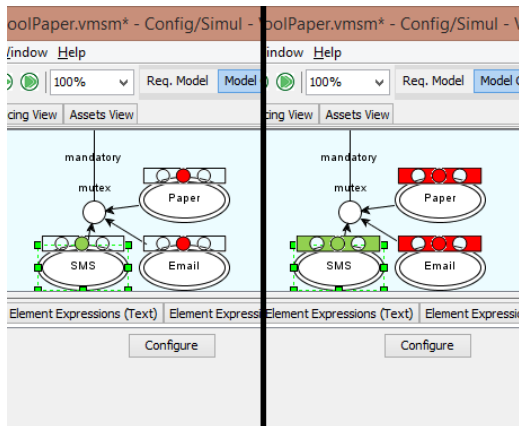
oolPaper.vmsm* - Config/Simul - V
Window Help
100%
Req. Model Model
cing View Assets View
mandatory
mutex
Paper
SMS
Email
Element Expressions (Text) Element Express
Configure

oolPaper.vmsm* - Config/Simul -
Vindow Help
100%
Req. Model Model C
cing View Assets View
mandatory
mutex
Paper
SMS
Email
Element Expressions (Text) Element Expressio
Configure